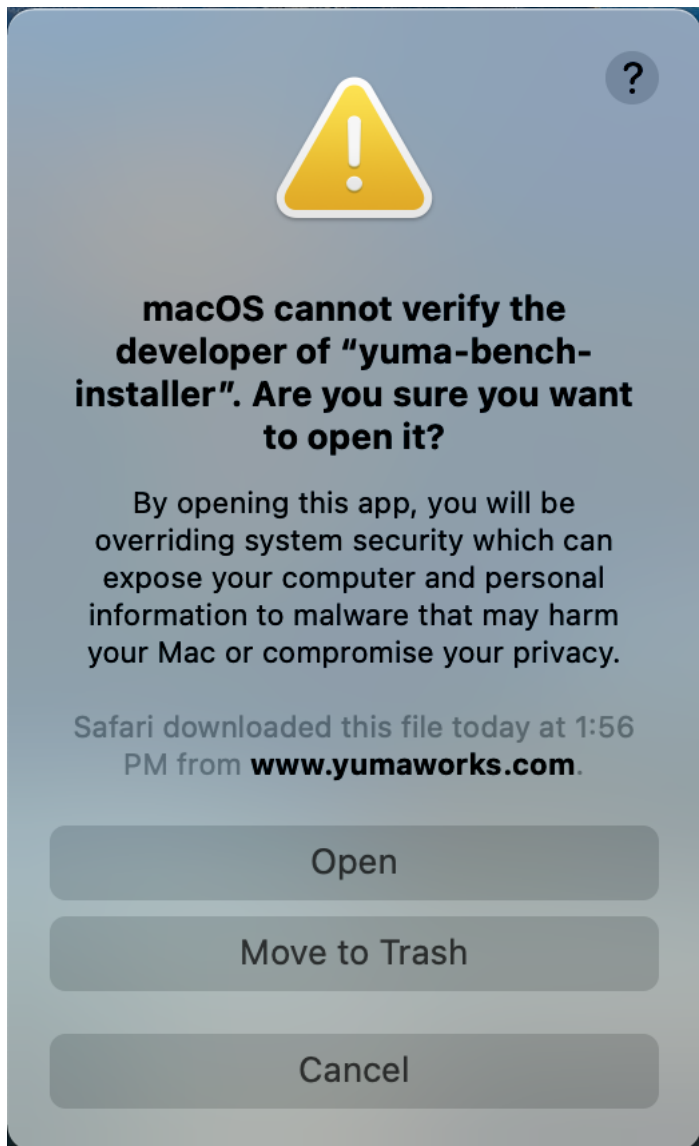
?

macOS cannot verify the developer of “yuma-bench-installer”. Are you sure you want to open it?

By opening this app, you will be overriding system security which can expose your computer and personal information to malware that may harm your Mac or compromise your privacy.

Safari downloaded this file today at 1:56 PM from **www.yumaworks.com**.

Open

Move to Trash

Cancel